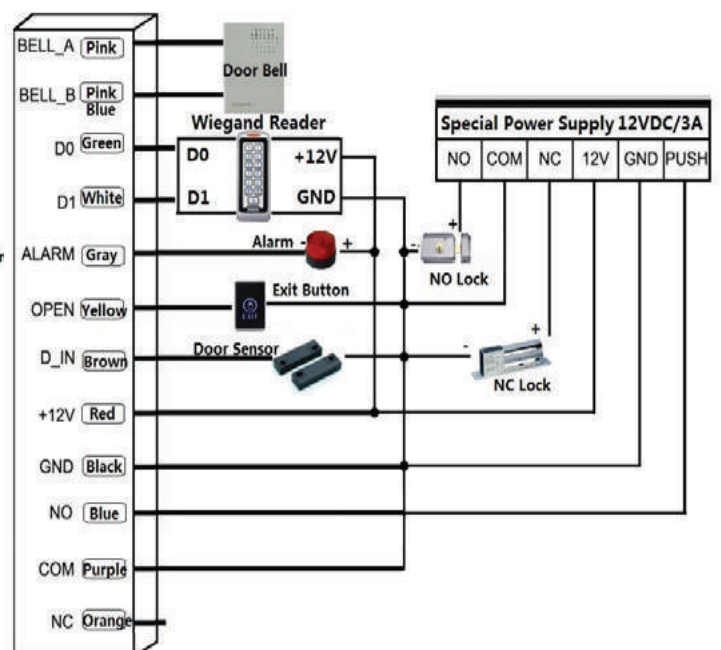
BELL_A Pink
BELL_B Pink Blue
D0 Green
D1 White
ALARM Gray
OPEN Yellow
D_IN Brown
+12V Red
GND Black
NO Blue
COM Purple
NC Orange

Door Bell

Wiegand Reader
D0 +12V
D1 GND

Alarm - +

Exit Button

Door Sensor

Special Power Supply 12VDC/3A

| NO | COM | NC | 12V | GND | PUSH |
|---|---|---|---|---|---|

+ -
NO Lock

+ -
NC Lock